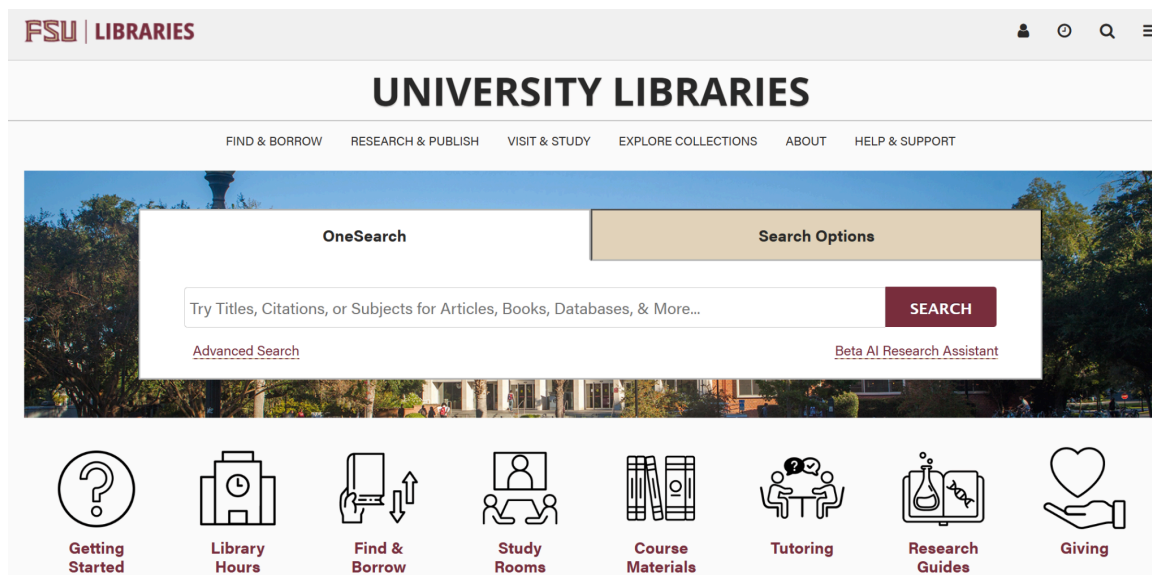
FSU | LIBRARIES

UNIVERSITY LIBRARIES

FIND & BORROW RESEARCH & PUBLISH VISIT & STUDY EXPLORE COLLECTIONS ABOUT HELP & SUPPORT

OneSearch

Search Options

Try Titles, Citations, or Subjects for Articles, Books, Databases, & More...

SEARCH

Advanced Search

Beta AI Research Assistant

Getting Started

Library Hours

Find & Borrow

Study Rooms

Course Materials

Tutoring

Research Guides

Giving